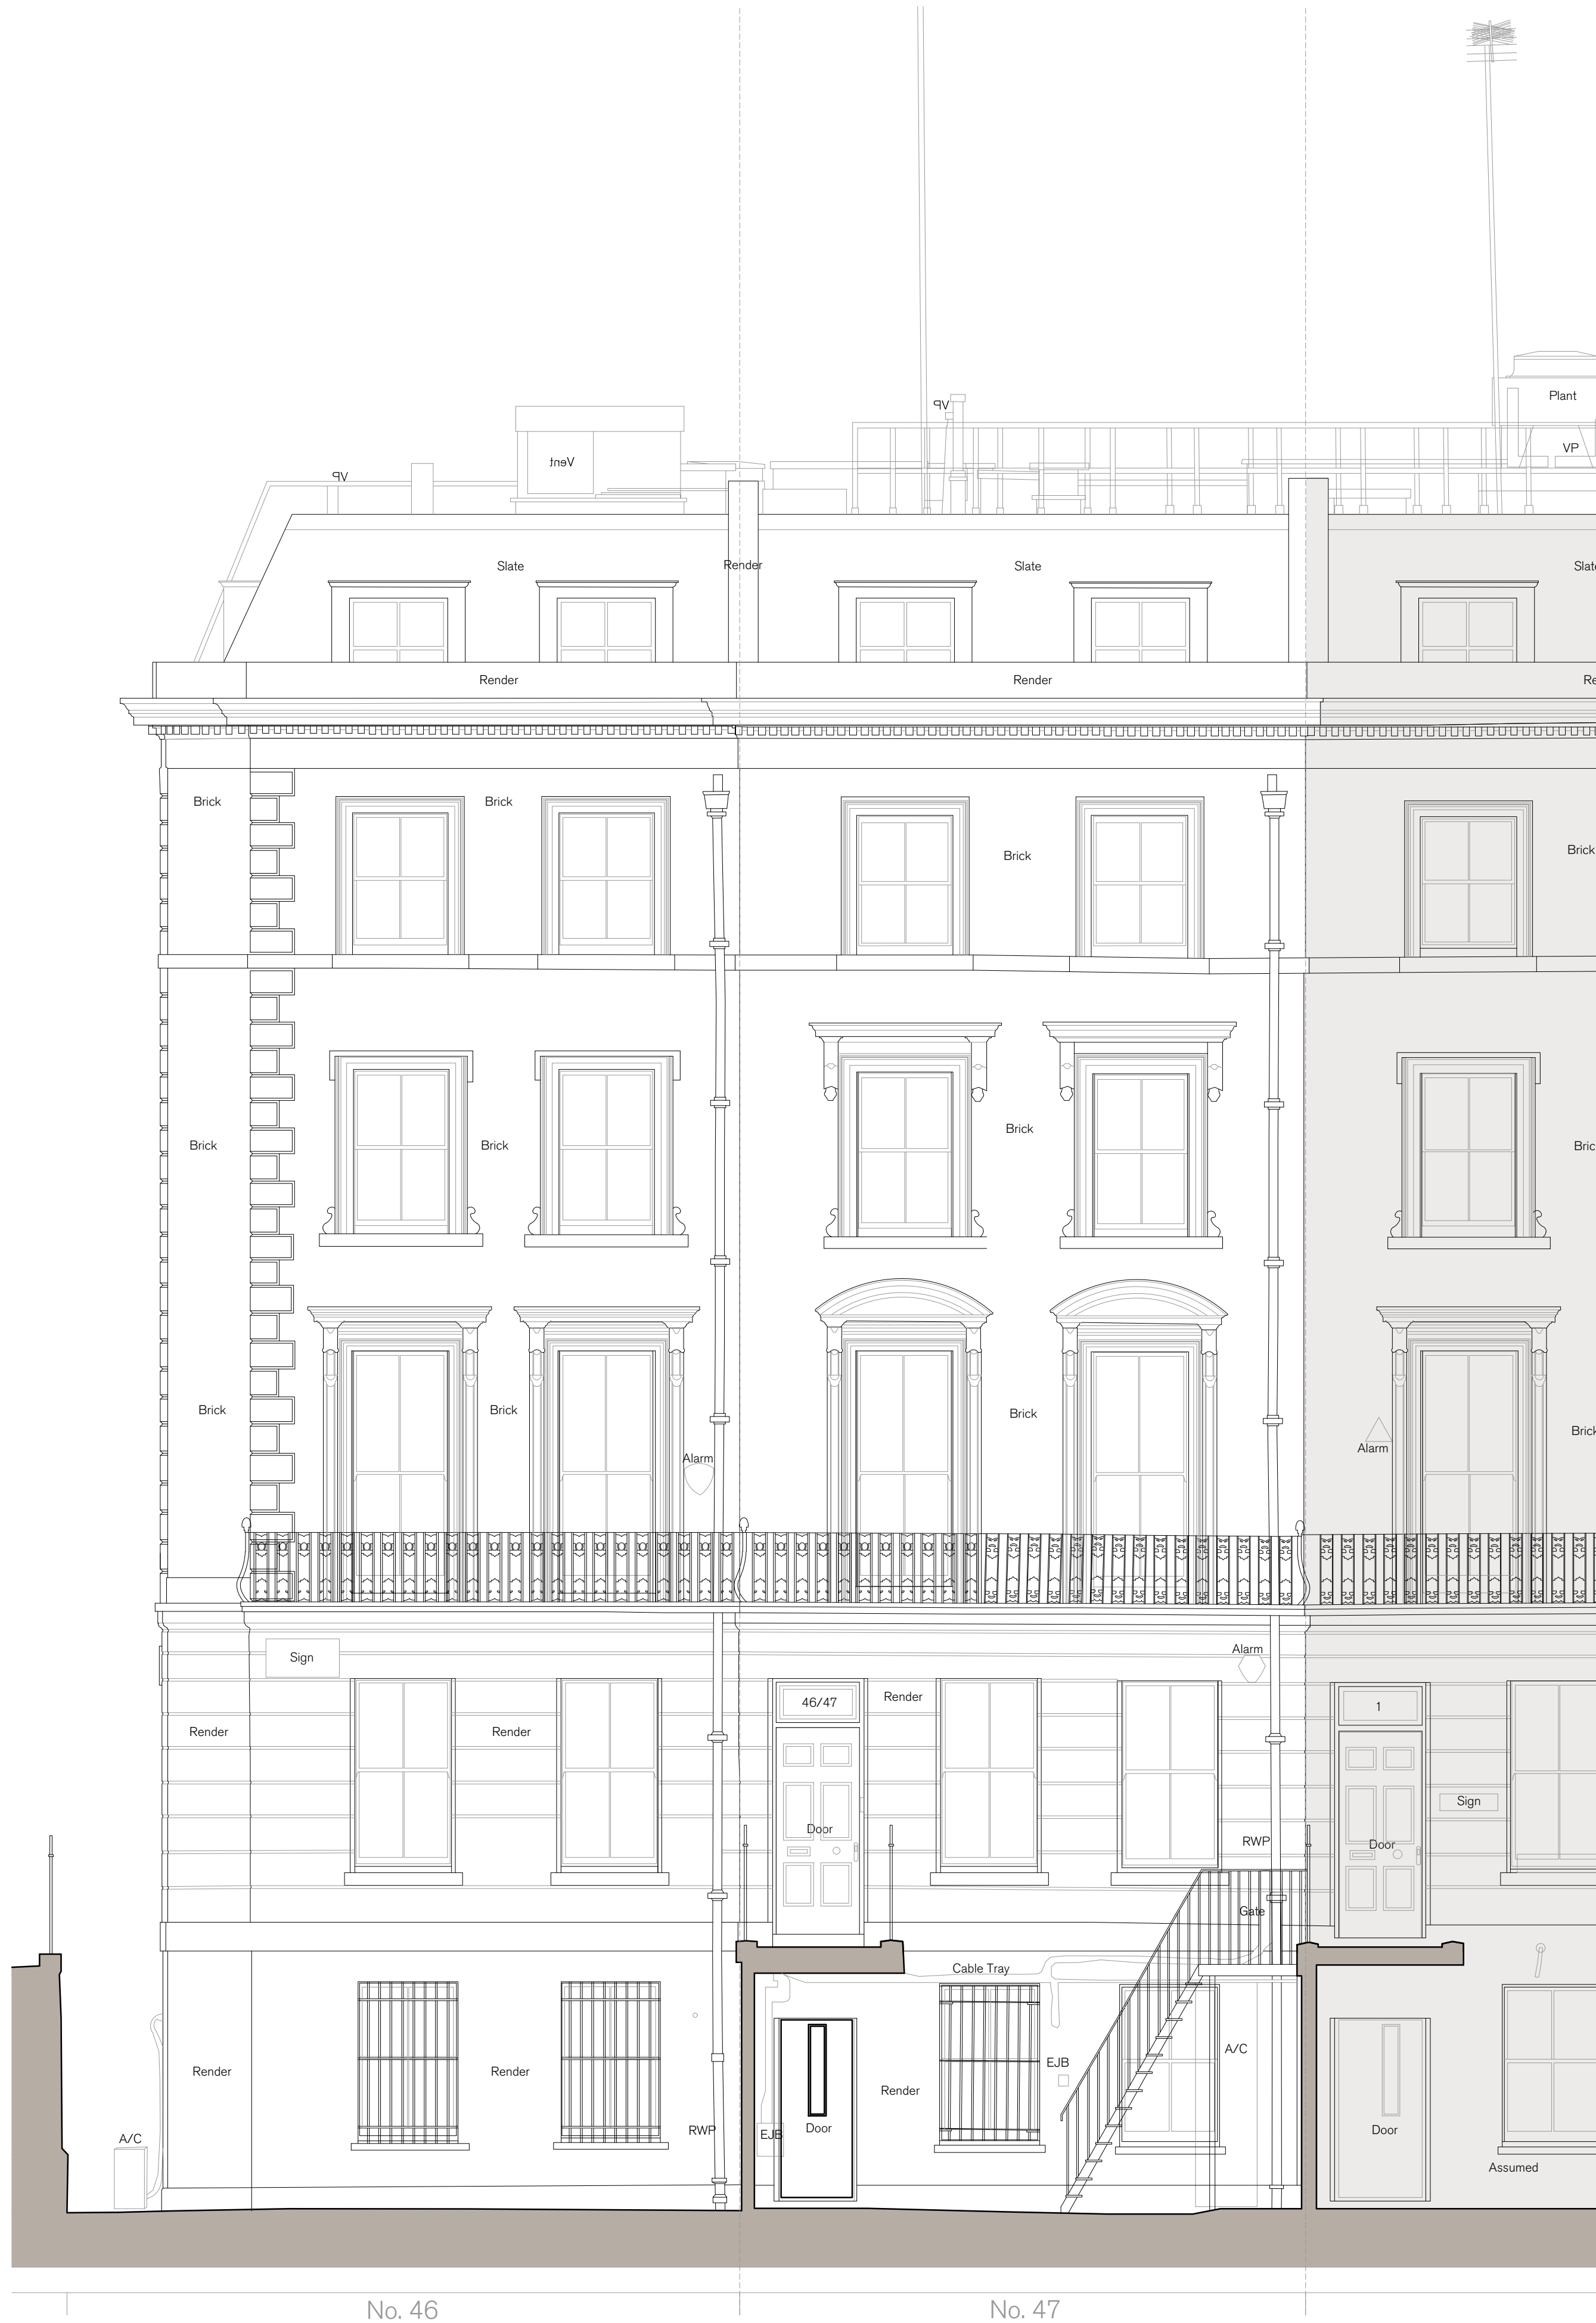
Plant

VP

VP

Vent

VP

Slate

Render

Slate

Slate

Render

Render

Re

Brick

Brick

Brick

Brick

Brick

Brick

Brick

Bric

Brick

Brick

Brick

Brick

Alarm

Alarm

Sign

Alarm

Render

Render

46/47

Render

1

Sign

Door

Door

RWP

Gate

Cable Tray

Render

Render

EJB

Render

A/C

A/C

RWP

EJB

Door

Door

Assumed

No. 46

No. 47